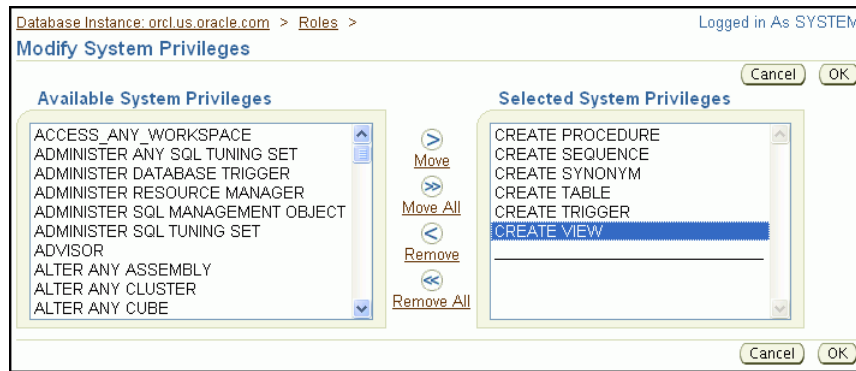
Database Instance: orcl.us.oracle.com > Roles >

Logged in As SYSTEM

Modify System Privileges

Cancel OK

Available System Privileges

ACCESS_ANY_WORKSPACE
ADMINISTER ANY SQL TUNING SET
ADMINISTER DATABASE TRIGGER
ADMINISTER RESOURCE MANAGER
ADMINISTER SQL MANAGEMENT OBJECT
ADMINISTER SQL TUNING SET
ADVISOR
ALTER ANY ASSEMBLY
ALTER ANY CLUSTER
ALTER ANY CUBE

Move
Move All
Remove
Remove All

Selected System Privileges

CREATE PROCEDURE
CREATE SEQUENCE
CREATE SYNONYM
CREATE TABLE
CREATE TRIGGER
CREATE VIEW

Cancel OK